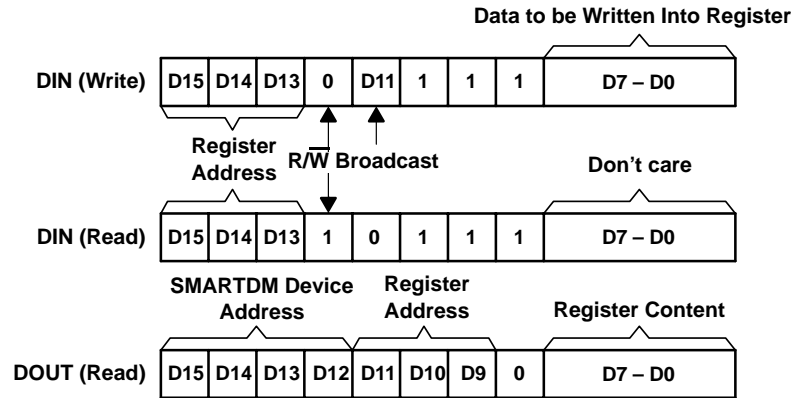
Data to be Written Into Register

DIN (Write)

| D15 | D14 | D13 | 0 | D11 | 1 | 1 | 1 | D7 – D0 |
|---|---|---|---|---|---|---|---|---|

Register Address

R/$\overline{W}$ Broadcast

Don’t care

DIN (Read)

| D15 | D14 | D13 | 1 | 0 | 1 | 1 | 1 | D7 – D0 |
|---|---|---|---|---|---|---|---|---|

SMARTDM Device Address

Register Address

Register Content

DOUT (Read)

| D15 | D14 | D13 | D12 | D11 | D10 | D9 | 0 | D7 – D0 |
|---|---|---|---|---|---|---|---|---|